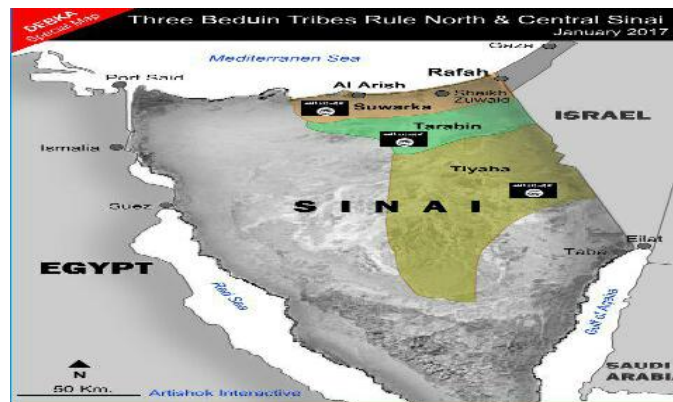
DEBKA Special Map

Three Beduin Tribes Rule North & Central Sinai
January 2017

Mediterranen Sea

Gaza

Port Said

Al Arish

Rafah

Sheikh Zuwaid

Suwarka

Tarabin

ISRAEL

Ismalia

Tiyaha

Suez

S I N A I

Eilat

Taba

EGYPT

Red Sea

Gulf of Aqaba

N

50 Km.

Artishok Interactive

SAUDI ARABIA